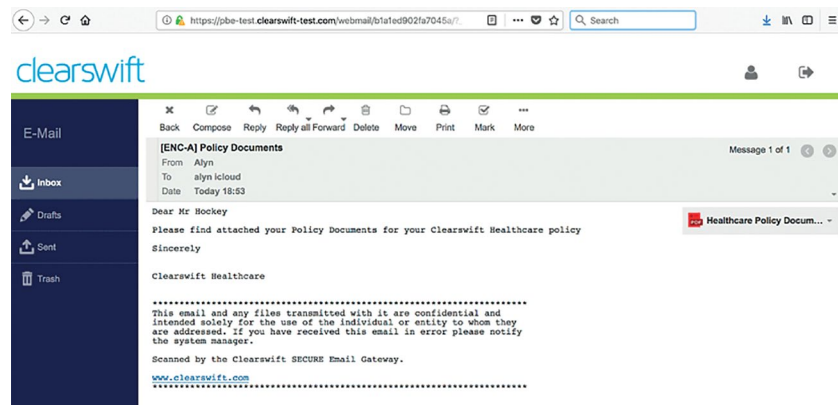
https://pbe-test.clearswift-test.com/webmail/b1a1ed902fa7045a/?

Search

clearswift

E-Mail

Inbox

Drafts

Sent

Trash

Back Compose Reply Reply all Forward Delete Move Print Mark More

[ENC-A] Policy Documents

From Alyn

To alyn icloud

Date Today 18:53

Message 1 of 1

Healthcare Policy Docum...

Dear Mr Hockey

Please find attached your Policy Documents for your Clearswift Healthcare policy

Sincerely

Clearswift Healthcare

**********************************************************************
This email and any files transmitted with it are confidential and intended solely for the use of the individual or entity to whom they are addressed. If you have received this email in error please notify the system manager.

Scanned by the Clearswift SECURE Email Gateway.

www.clearswift.com
**********************************************************************